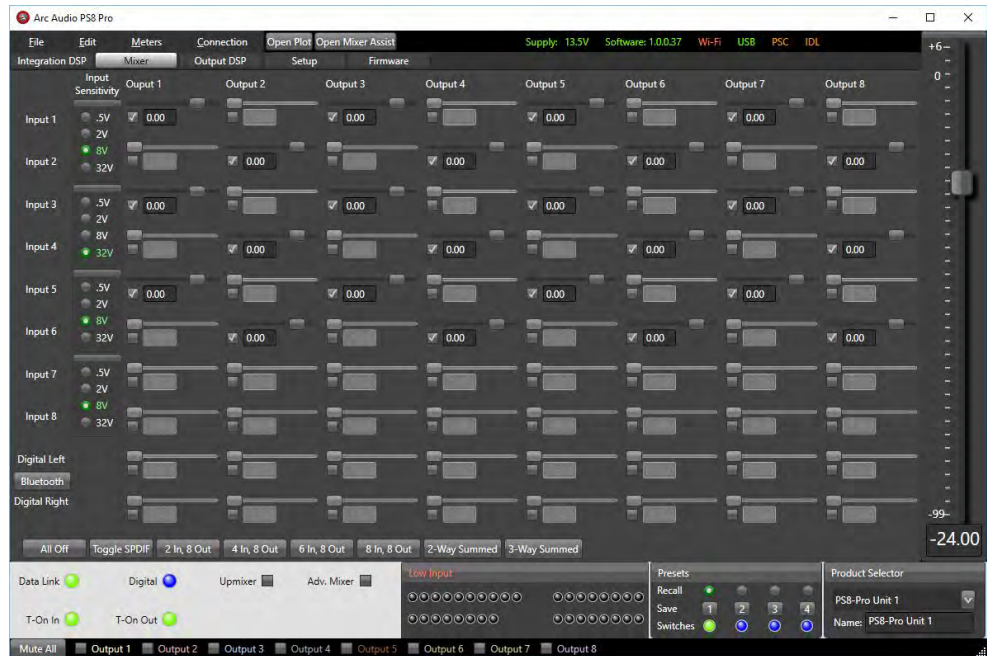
Arc Audio PS8 Pro

File Edit Meters Connection Open Plot Open Mixer Assist Supply: 13.5V Software: 1.0.0.37 Wi-Fi USB PSC IDL

Integration DSP Mixer Output DSP Setup Firmware

+6
0

Input Sensitivity Output 1 Output 2 Output 3 Output 4 Output 5 Output 6 Output 7 Output 8

Input 1 .5V 2V 0.00 0.00 0.00 0.00

Input 2 8V 32V 0.00 0.00 0.00 0.00

Input 3 .5V 2V 0.00 0.00 0.00 0.00

Input 4 8V 32V 0.00 0.00 0.00 0.00

Input 5 .5V 2V 0.00 0.00 0.00 0.00

Input 6 8V 32V 0.00 0.00 0.00 0.00

Input 7 .5V 2V

Input 8 8V 32V

Digital Left
Bluetooth
Digital Right

-99
-24.00

All Off Toggle SPDIF 2 In, 8 Out 4 In, 8 Out 6 In, 8 Out 8 In, 8 Out 2-Way Summed 3-Way Summed

Data Link Digital Upmixer Adv. Mixer
T-On In T-On Out

Low Input

Presets
Recall
Save 1 2 3 4
Switches

Product Selector
PS8-Pro Unit 1
Name: PS8-Pro Unit 1

Mute All Output 1 Output 2 Output 3 Output 4 Output 5 Output 6 Output 7 Output 8